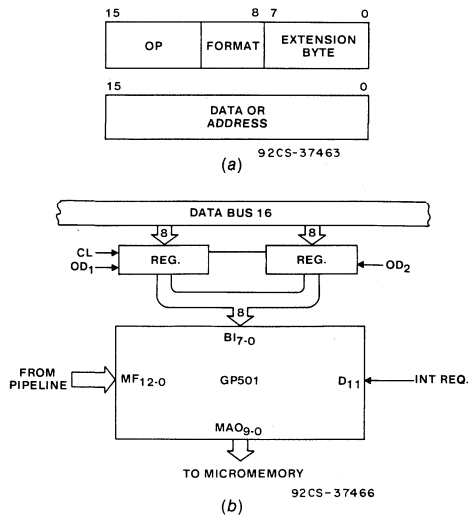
15 8 7 0

OP | FORMAT | EXTENSION BYTE

15 0

DATA OR ADDRESS

92CS-37463

(a)

DATA BUS 16

8

8

CL

$OD_1$

REG.

REG.

$OD_2$

8

$BI_{7\text{-}0}$

FROM PIPELINE

$MF_{12\text{-}0}$

GP501

$D_{11}$

INT REQ.

$MAO_{9\text{-}0}$

TO MICROMEMORY

92CS-37466

(b)